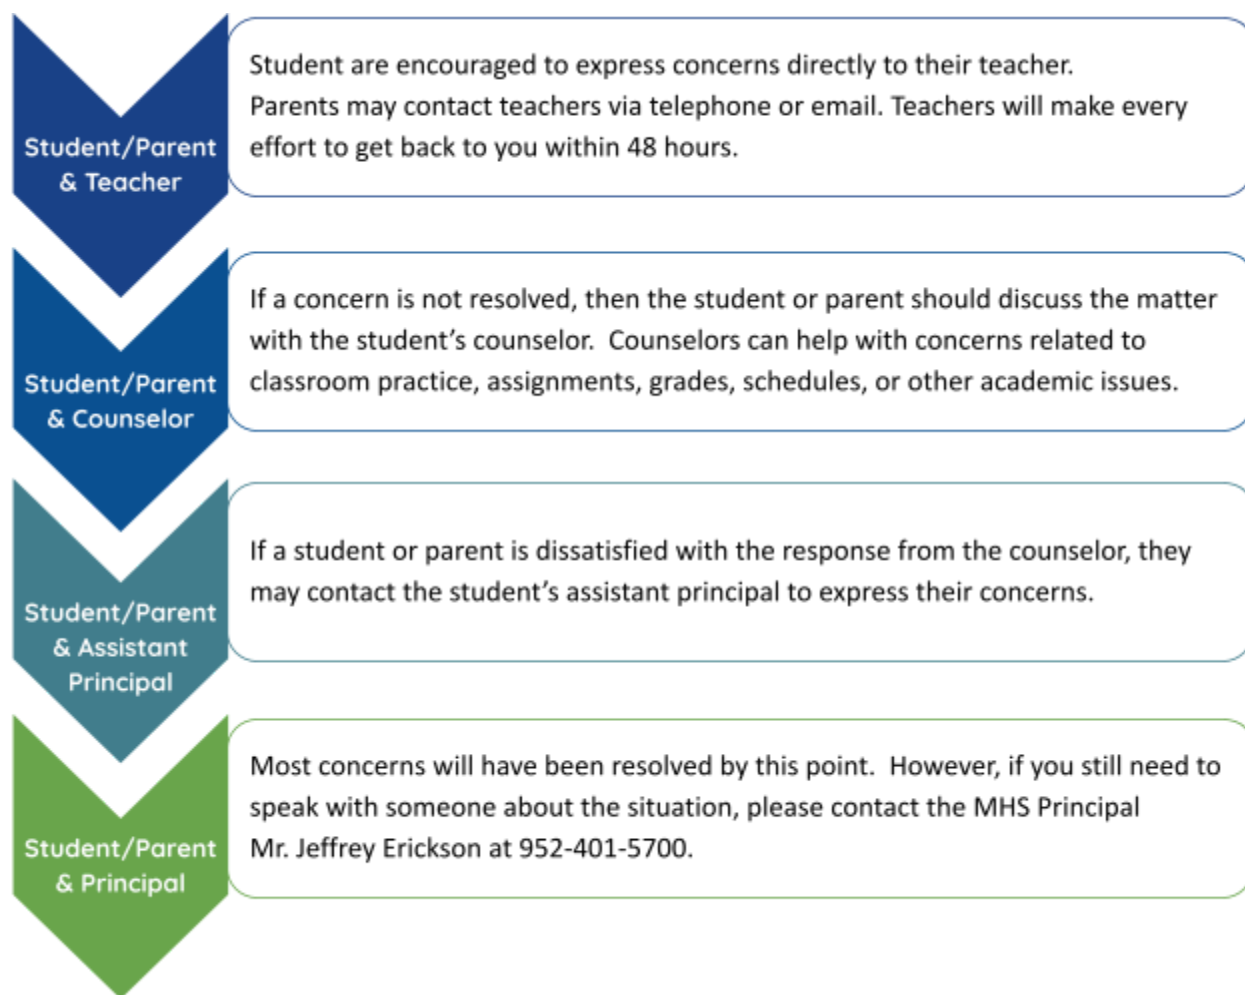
Student/Parent & Teacher

Student are encouraged to express concerns directly to their teacher. Parents may contact teachers via telephone or email. Teachers will make every effort to get back to you within 48 hours.

Student/Parent & Counselor

If a concern is not resolved, then the student or parent should discuss the matter with the student's counselor. Counselors can help with concerns related to classroom practice, assignments, grades, schedules, or other academic issues.

Student/Parent & Assistant Principal

If a student or parent is dissatisfied with the response from the counselor, they may contact the student's assistant principal to express their concerns.

Student/Parent & Principal

Most concerns will have been resolved by this point. However, if you still need to speak with someone about the situation, please contact the MHS Principal Mr. Jeffrey Erickson at 952-401-5700.